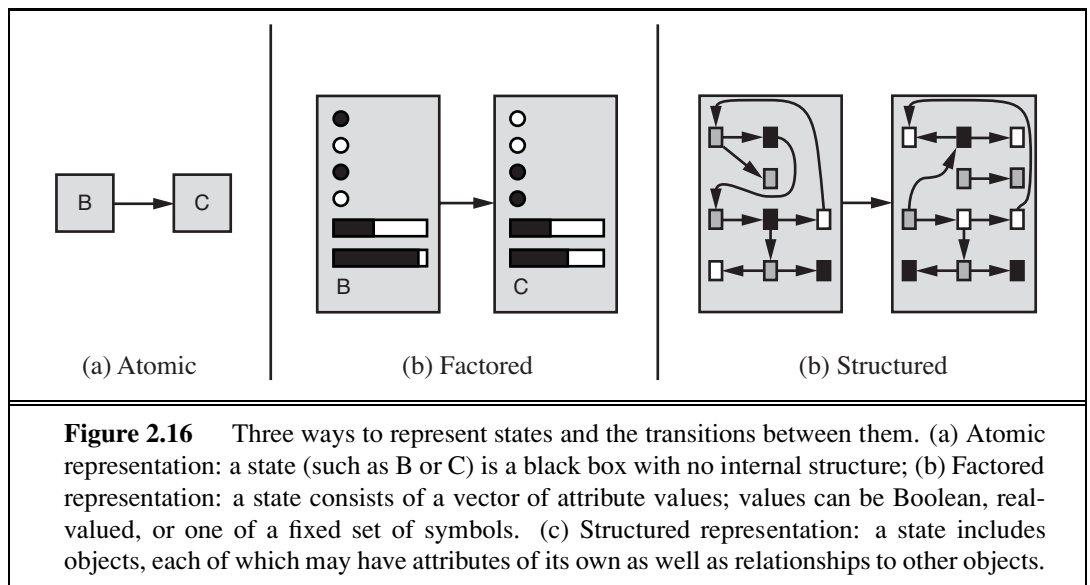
B

C

(a) Atomic

B

C

(b) Factored

(b) Structured

**Figure 2.16** Three ways to represent states and the transitions between them. (a) Atomic representation: a state (such as B or C) is a black box with no internal structure; (b) Factored representation: a state consists of a vector of attribute values; values can be Boolean, real-valued, or one of a fixed set of symbols. (c) Structured representation: a state includes objects, each of which may have attributes of its own as well as relationships to other objects.